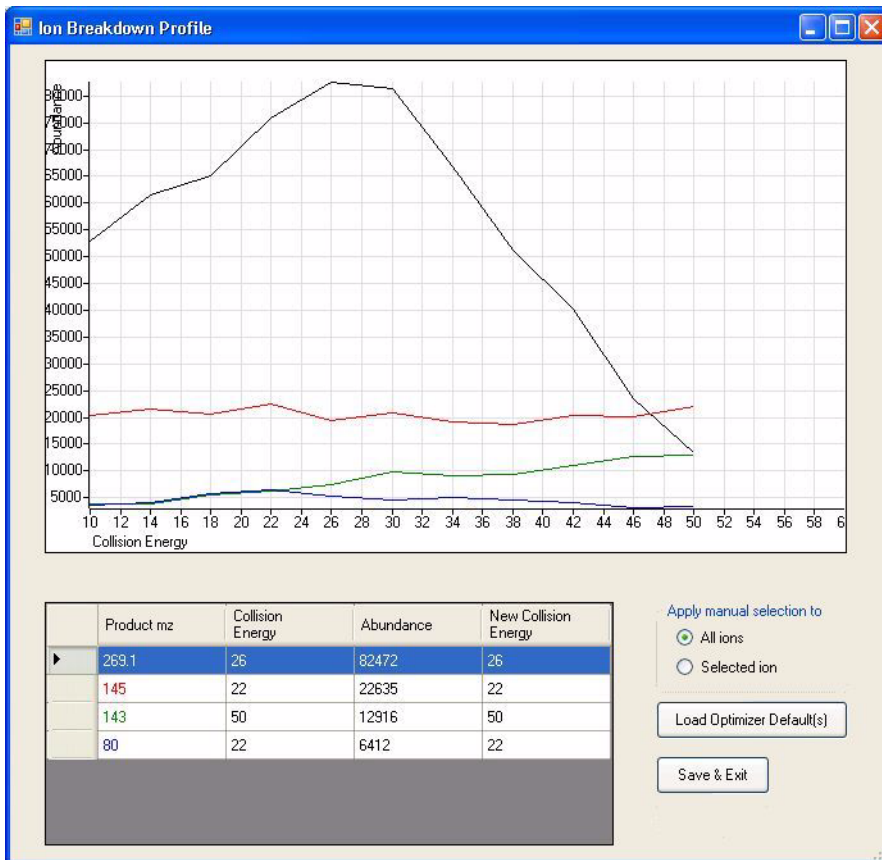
Ion Breakdown Profile

Abundance

80000
75000
70000
65000
60000
55000
50000
45000
40000
35000
30000
25000
20000
15000
10000
5000

10 12 14 16 18 20 22 24 26 28 30 32 34 36 38 40 42 44 46 48 50 52 54 56 58 6

Collision Energy

| | Product mz | Collision Energy | Abundance | New Collision Energy |
|---|---|---|---|---|
| ▶ | 269.1 | 26 | 82472 | 26 |
| | 145 | 22 | 22635 | 22 |
| | 143 | 50 | 12916 | 50 |
| | 80 | 22 | 6412 | 22 |

Apply manual selection to
All ions
Selected ion

Load Optimizer Default(s)

Save & Exit